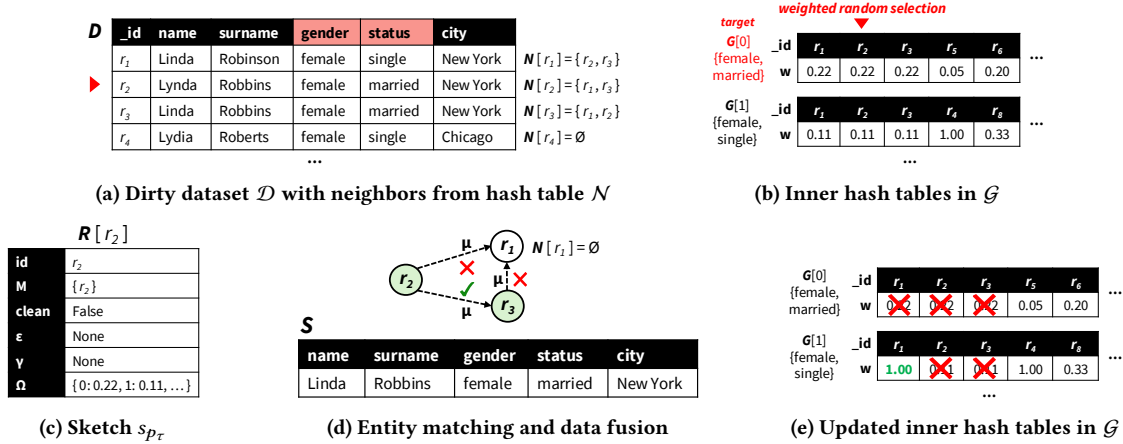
**D**

| _id | name | surname | gender | status | city |
|---|---|---|---|---|---|
| $r_1$ | Linda | Robinson | female | single | New York |
| $r_2$ | Lynda | Robbins | female | married | New York |
| $r_3$ | Linda | Robbins | female | married | New York |
| $r_4$ | Lydia | Roberts | female | single | Chicago |

...

$N[r_1] = \{r_2, r_3\}$
$N[r_2] = \{r_1, r_3\}$
$N[r_3] = \{r_1, r_2\}$
$N[r_4] = Ø$

(a) Dirty dataset $\mathcal{D}$ with neighbors from hash table $\mathcal{N}$

target

weighted random selection

G[0] {female, married}

| _id | $r_1$ | $r_2$ | $r_3$ | $r_5$ | $r_6$ |
|---|---|---|---|---|---|
| w | 0.22 | 0.22 | 0.22 | 0.05 | 0.20 |

...

G[1] {female, single}

| _id | $r_1$ | $r_2$ | $r_3$ | $r_4$ | $r_8$ |
|---|---|---|---|---|---|
| w | 0.11 | 0.11 | 0.11 | 1.00 | 0.33 |

...

...

(b) Inner hash tables in $\mathcal{G}$

$R[r_2]$

| id | $r_2$ |
|---|---|
| M | $\{r_2\}$ |
| clean | False |
| ε | None |
| γ | None |
| Ω | {0: 0.22, 1: 0.11, ...} |

(c) Sketch $s_{p_\tau}$

$r_2$ μ $r_1$ $N[r_1] = Ø$
μ $r_3$ μ

S

| name | surname | gender | status | city |
|---|---|---|---|---|
| Linda | Robbins | female | married | New York |

(d) Entity matching and data fusion

G[0] {female, married}

| _id | $r_1$ | $r_2$ | $r_3$ | $r_5$ | $r_6$ |
|---|---|---|---|---|---|
| w | 0.22 | 0.22 | 0.22 | 0.05 | 0.20 |

...

G[1] {female, single}

| _id | $r_1$ | $r_2$ | $r_3$ | $r_4$ | $r_8$ |
|---|---|---|---|---|---|
| w | 1.00 | 0.11 | 0.11 | 1.00 | 0.33 |

...

...

(e) Updated inner hash tables in $\mathcal{G}$